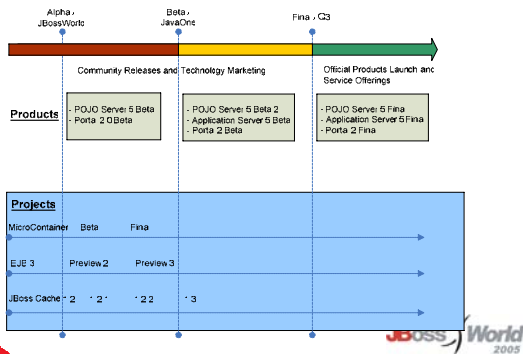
Alpha, JBossWorld

Beta, JavaOne

Final, Q3

Community Releases and Technology Marketing

Official Products Launch and Service Offerings

Products

- POJO Server 5 Beta
- Portal 2.0 Beta

- POJO Server 5 Beta 2
- Application Server 5 Beta
- Portal 2 Beta

- POJO Server 5 Final
- Application Server 5 Final
- Portal 2 Final

Projects

MicroContainer Beta Final

EJB 3 Preview 2 Preview 3

JBoss Cache 1.2 1.2.1 1.2.2 1.3

JBoss World 2005